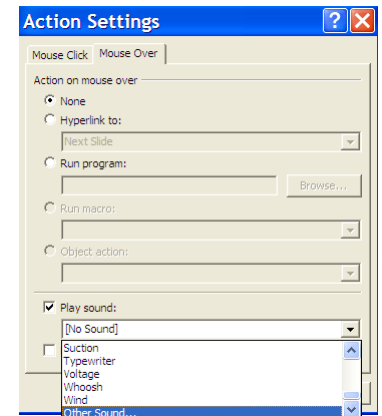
Action Settings

?

Mouse Click

Mouse Over

Action on mouse over

None

Hyperlink to:

Next Slide

Run program:

Browse...

Run macro:

Object action:

Play sound:

[No Sound]

Suction
Typewriter
Voltage
Whoosh
Wind
Other Sound...